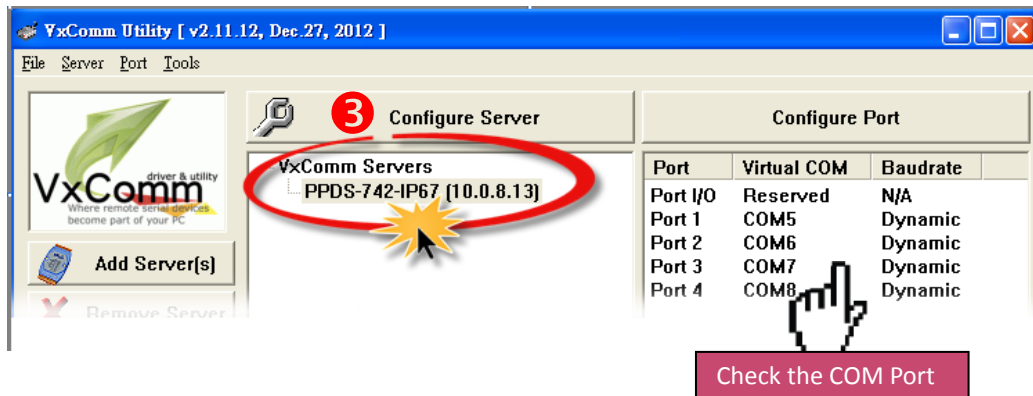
VxComm Utility [ v2.11.12, Dec.27, 2012 ]

File Server Port Tools

VxComm driver & utility Where remote serial devices become part of your PC

Add Server(s)

Remove Server

3 Configure Server

VxComm Servers
PPDS-742-IP67 (10.0.8.13)

Configure Port

| Port | Virtual COM | Baudrate |
|---|---|---|
| Port I/O | Reserved | N/A |
| Port 1 | COM5 | Dynamic |
| Port 2 | COM6 | Dynamic |
| Port 3 | COM7 | Dynamic |
| Port 4 | COM8 | Dynamic |

Check the COM Port